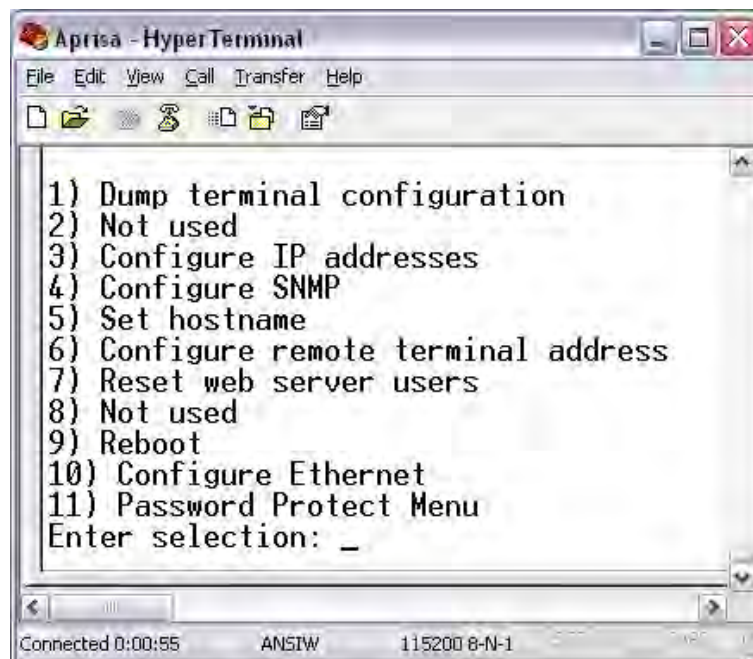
Aprisa - HyperTerminal

File Edit View Call Transfer Help

1) Dump terminal configuration
2) Not used
3) Configure IP addresses
4) Configure SNMP
5) Set hostname
6) Configure remote terminal address
7) Reset web server users
8) Not used
9) Reboot
10) Configure Ethernet
11) Password Protect Menu
Enter selection: _

Connected 0:00:55 ANSIW 115200 8-N-1